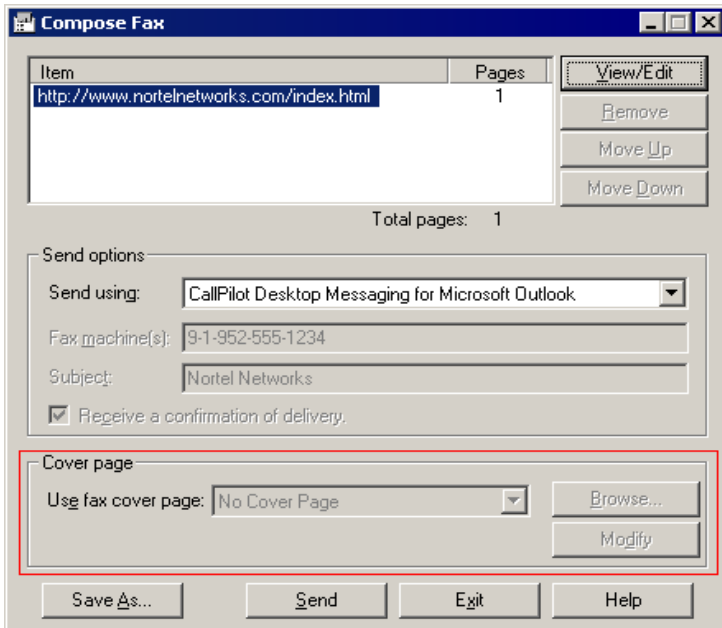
Compose Fax

| Item | Pages |
|---|---|
| http://www.nortelnetworks.com/index.html | 1 |

View/Edit
Remove
Move Up
Move Down

Total pages: 1

Send options
Send using: CallPilot Desktop Messaging for Microsoft Outlook
Fax machine(s): 9-1-952-555-1234
Subject: Nortel Networks
Receive a confirmation of delivery.

Cover page
Use fax cover page: No Cover Page
Browse...
Modify

Save As... Send Exit Help